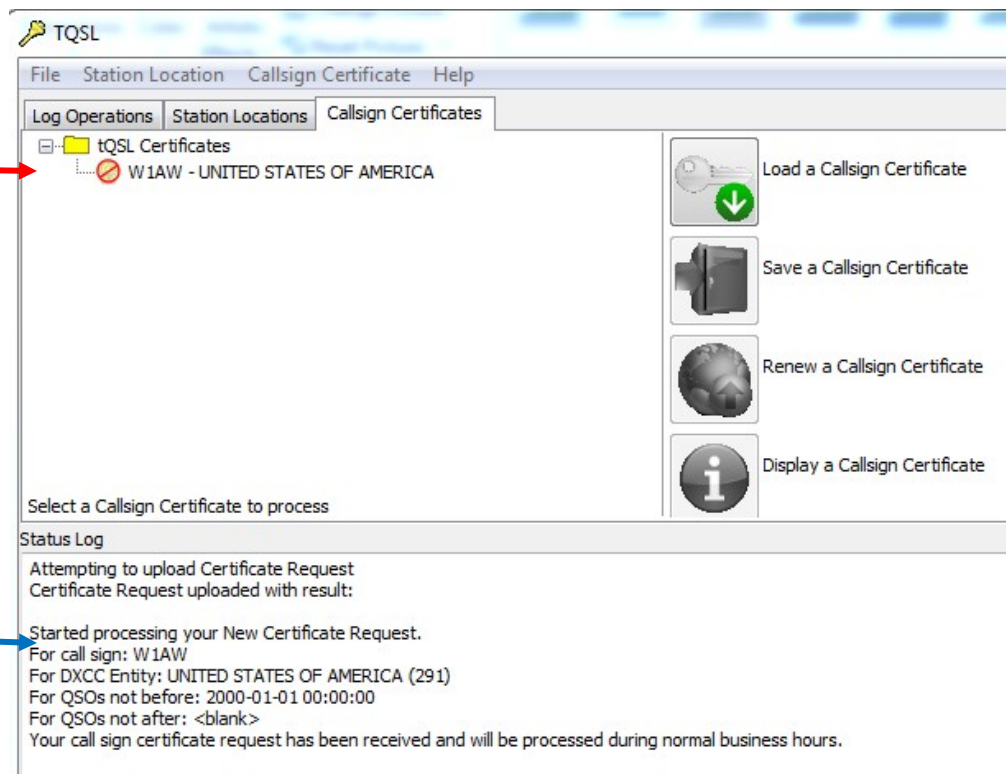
TQSL

File Station Location Callsign Certificate Help

Log Operations Station Locations Callsign Certificates

tQSL Certificates
W1AW - UNITED STATES OF AMERICA

Load a Callsign Certificate

Save a Callsign Certificate

Renew a Callsign Certificate

Display a Callsign Certificate

Select a Callsign Certificate to process

Status Log

Attempting to upload Certificate Request
Certificate Request uploaded with result:

Started processing your New Certificate Request.
For call sign: W1AW
For DXCC Entity: UNITED STATES OF AMERICA (291)
For QSOs not before: 2000-01-01 00:00:00
For QSOs not after: <blank>
Your call sign certificate request has been received and will be processed during normal business hours.